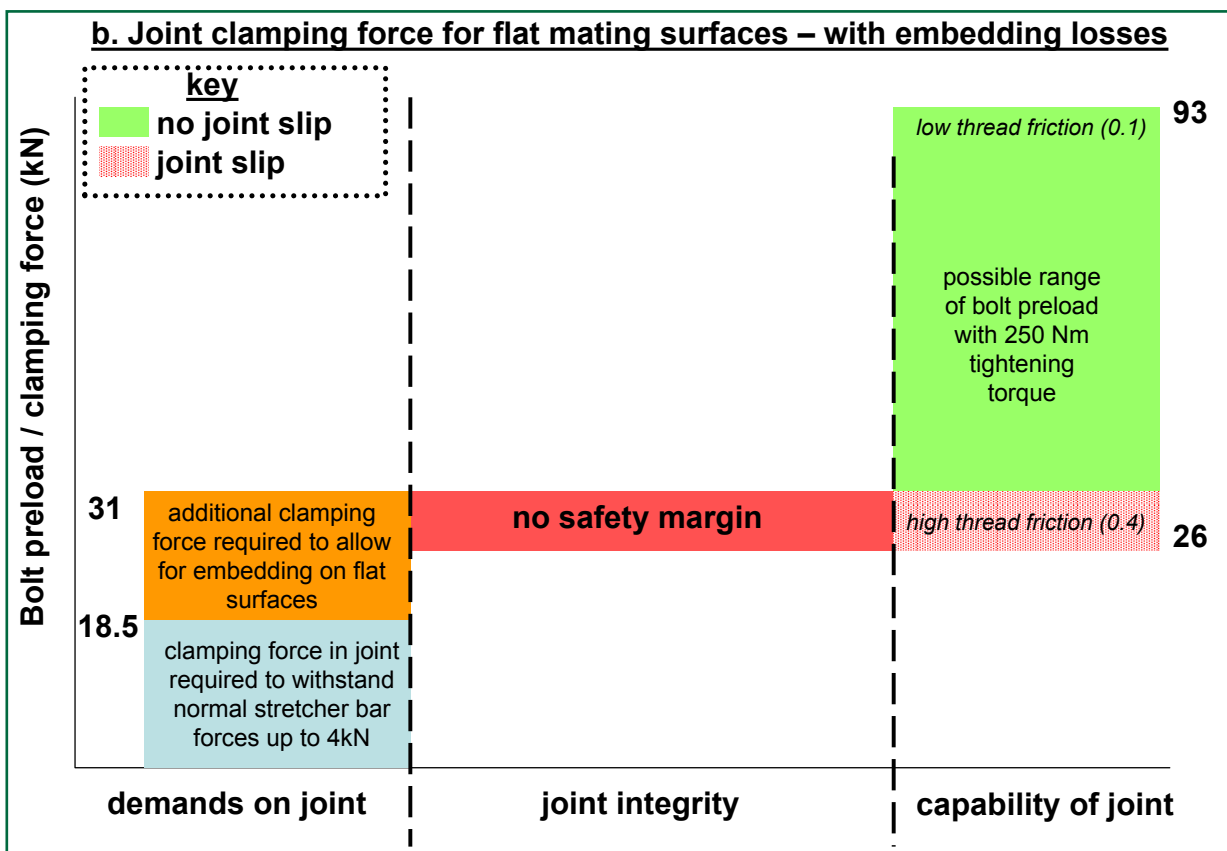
b. Joint clamping force for flat mating surfaces – with embedding losses

key
no joint slip
joint slip

Bolt preload / clamping force (kN)

93
low thread friction (0.1)

possible range of bolt preload with 250 Nm tightening torque

31
additional clamping force required to allow for embedding on flat surfaces

no safety margin

high thread friction (0.4)
26

18.5
clamping force in joint required to withstand normal stretcher bar forces up to 4kN

demands on joint
joint integrity
capability of joint